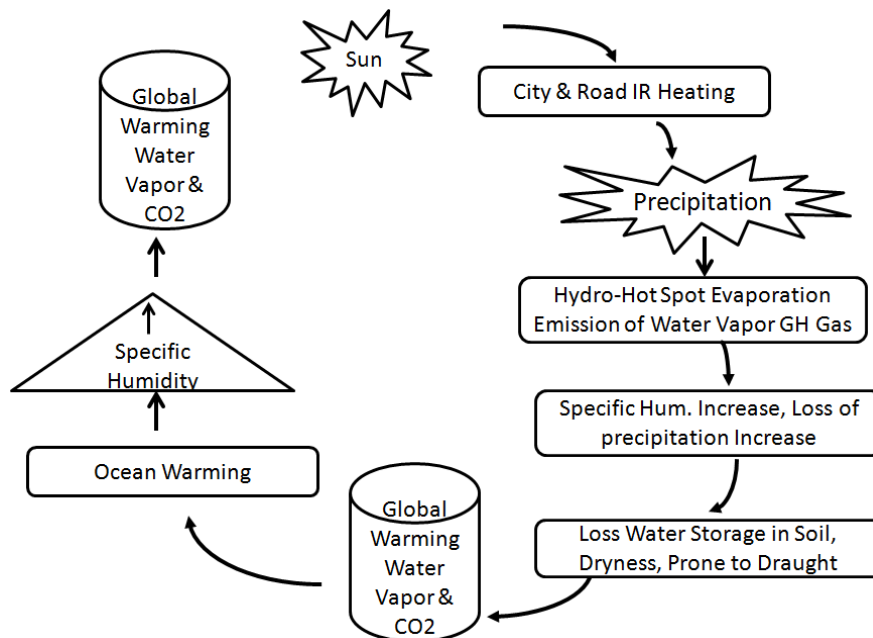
Sun

City & Road IR Heating

Precipitation

Hydro-Hot Spot Evaporation Emission of Water Vapor GH Gas

Specific Hum. Increase, Loss of precipitation Increase

Loss Water Storage in Soil, Dryness, Prone to Draught

Global Warming Water Vapor & CO2

Ocean Warming

Specific Humidity

Global Warming Water Vapor & CO2